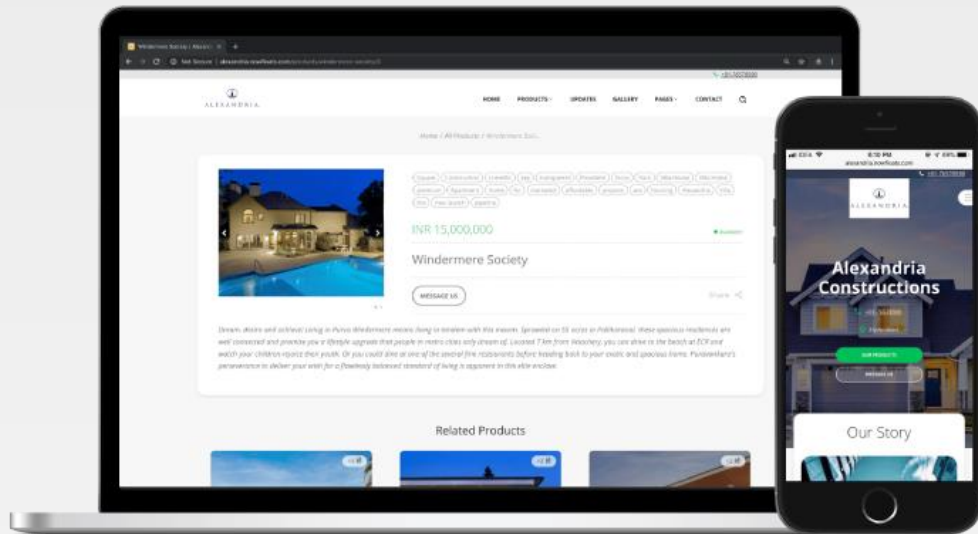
Windermere Society | Alexandria

Not Secure | alexandria.nowfloats.com/products/windermere-society/

+91-76570000

ALEXANDRIA

HOME PRODUCTS UPDATES GALLERY PAGES CONTACT

Home / All Products / Windermere Soc...

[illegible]

INR 15,000,000

Available

Windermere Society

MESSAGE US

Share

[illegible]

Related Products

ALEXANDRIA

Alexandria Constructions

OUR PRODUCTS

MESSAGE US

Our Story